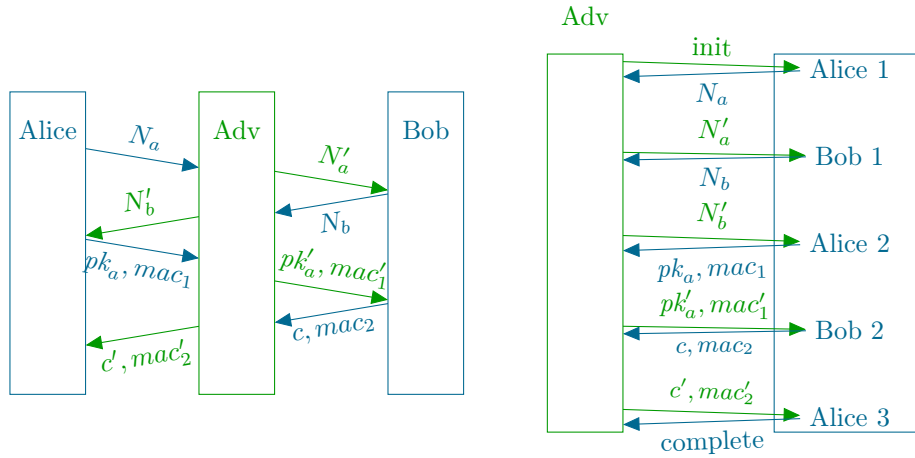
Alice

Adv

Bob

$N_a$

$N'_a$

$N'_b$

$N_b$

$pk_a, mac_1$

$pk'_a, mac'_1$

$c, mac_2$

$c', mac'_2$

Adv

init

Alice 1

$N_a$

$N'_a$

Bob 1

$N_b$

$N'_b$

Alice 2

$pk_a, mac_1$

$pk'_a, mac'_1$

Bob 2

$c, mac_2$

$c', mac'_2$

Alice 3

complete